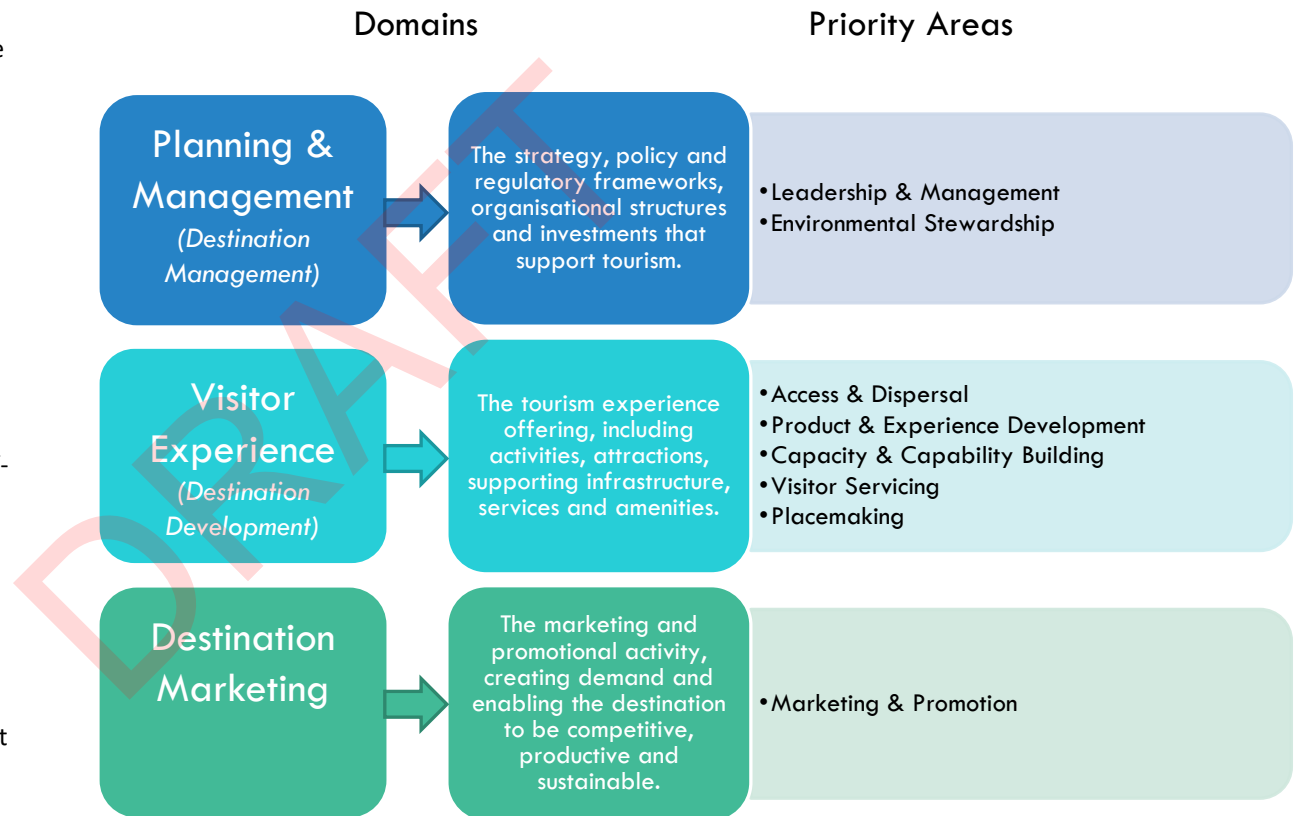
e

-

t

Domains

Priority Areas

Planning & Management
*(Destination Management)*

The strategy, policy and regulatory frameworks, organisational structures and investments that support tourism.

• Leadership & Management
• Environmental Stewardship

Visitor Experience
*(Destination Development)*

The tourism experience offering, including activities, attractions, supporting infrastructure, services and amenities.

• Access & Dispersal
• Product & Experience Development
• Capacity & Capability Building
• Visitor Servicing
• Placemaking

Destination Marketing

The marketing and promotional activity, creating demand and enabling the destination to be competitive, productive and sustainable.

• Marketing & Promotion

DRAFT